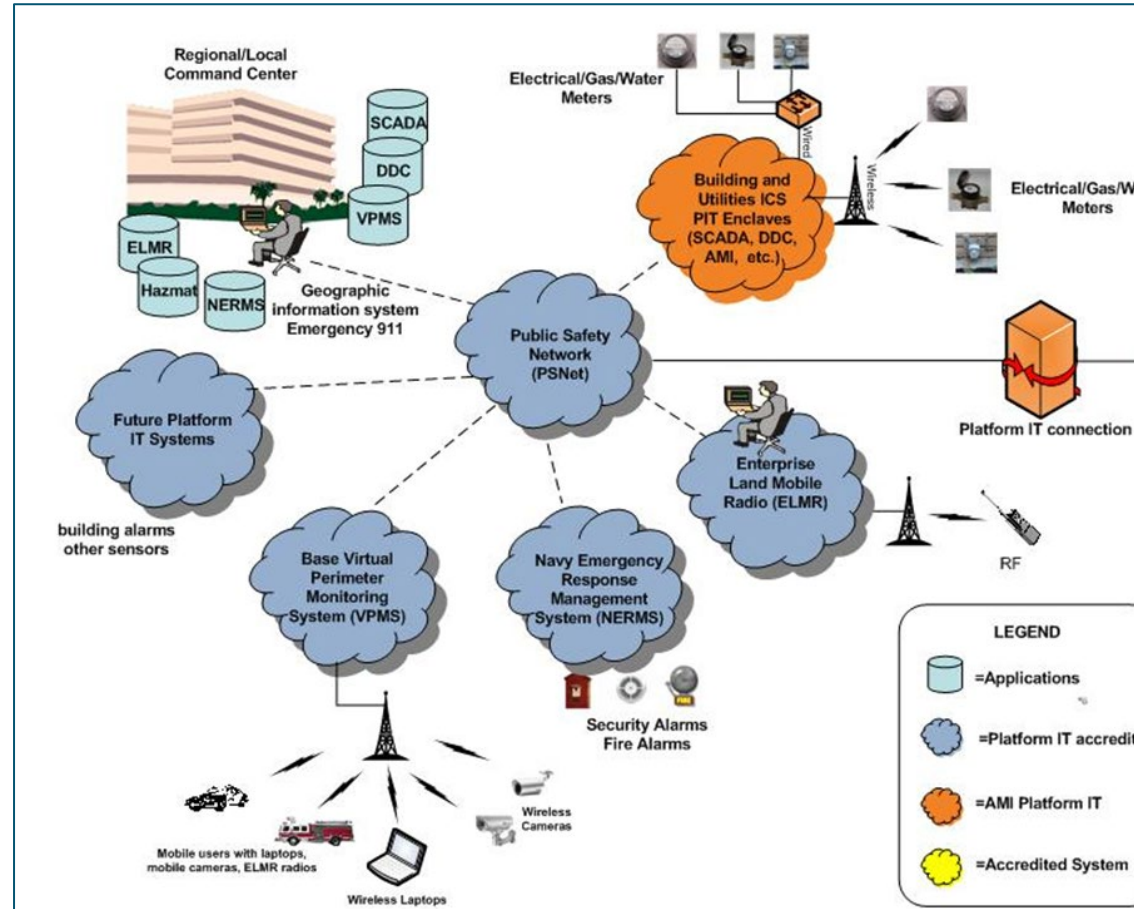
Regional/Local Command Center

SCADA

DDC

VPMS

ELMR

Hazmat

NERMS

Geographic information system Emergency 911

Electrical/Gas/Water Meters

Wired

Wireless

Building and Utilities ICS PIT Enclaves (SCADA, DDC, AMI, etc.)

Electrical/Gas/W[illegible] Meters

Public Safety Network (PSNet)

Future Platform IT Systems

Platform IT connection

Enterprise Land Mobile Radio (ELMR)

RF

building alarms other sensors

Base Virtual Perimeter Monitoring System (VPMS)

Navy Emergency Response Management System (NERMS)

Security Alarms Fire Alarms

Wireless Cameras

Mobile users with laptops, mobile cameras, ELMR radios

Wireless Laptops

LEGEND

=Applications

=Platform IT accredit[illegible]

=AMI Platform IT

=Accredited System